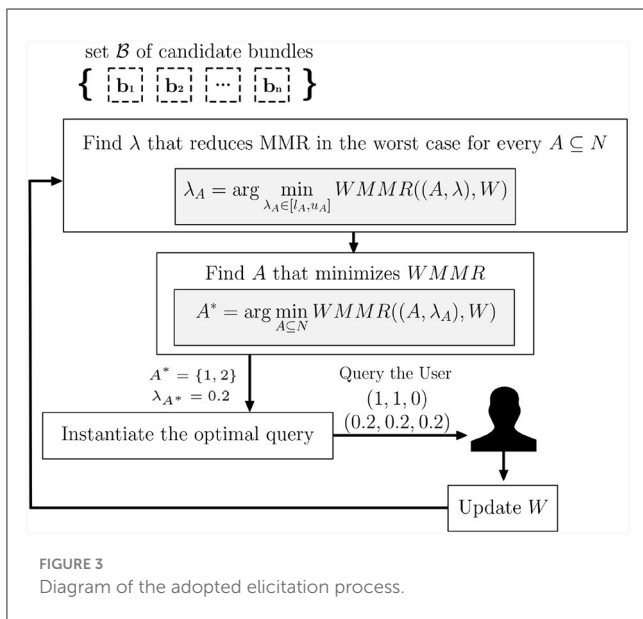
set $\mathcal{B}$ of candidate bundles

$\{$ $\mathbf{b}_1$ $\mathbf{b}_2$ $\cdots$ $\mathbf{b}_n$ $\}$

Find $\lambda$ that reduces MMR in the worst case for every $A \subseteq N$

$\lambda_A = \arg\min_{\lambda_A \in [l_A, u_A]} WMMR((A, \lambda), W)$

Find $A$ that minimizes $WMMR$

$A^* = \arg\min_{A \subseteq N} WMMR((A, \lambda_A), W)$

$A^* = \{1, 2\}$
$\lambda_{A^*} = 0.2$

Query the User
$(1, 1, 0)$
$(0.2, 0.2, 0.2)$

Instantiate the optimal query

Update $W$

FIGURE 3
Diagram of the adopted elicitation process.